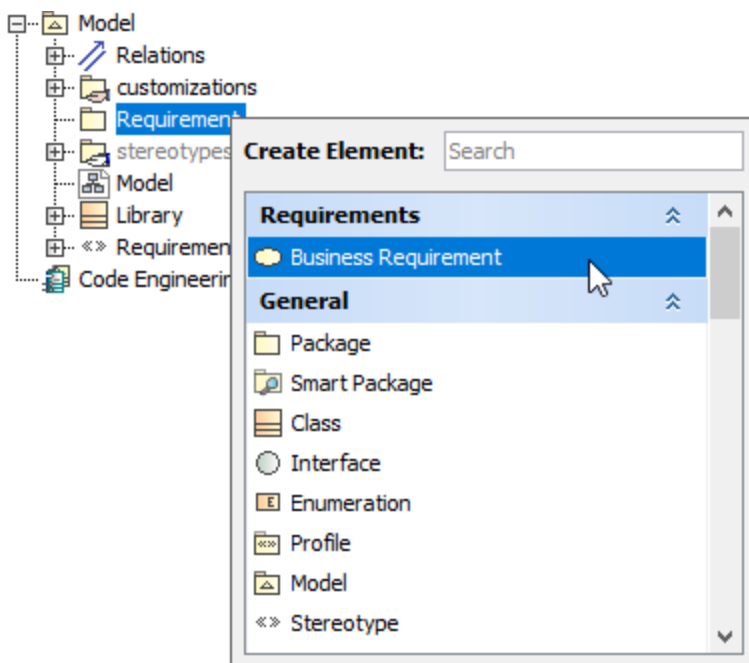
Model
Relations
customizations
Requirement
stereotypes
Model
Library
«» Requiremen
Code Engineerin

Create Element: Search

Requirements
Business Requirement
General
Package
Smart Package
Class
Interface
E Enumeration
Profile
Model
«» Stereotype